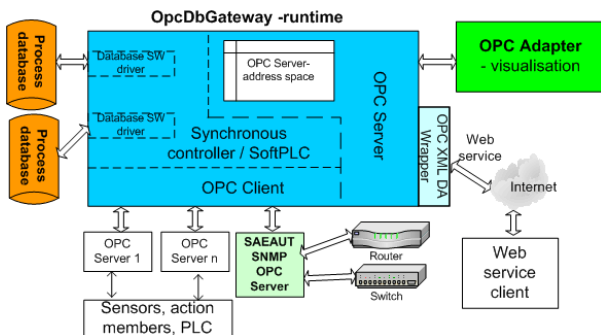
OpcDbGateway -runtime

Process database

Database SW driver

OPC Server-address space

OPC Server

OPC Adapter - visualisation

Process database

Database SW driver

Synchronous controller / SoftPLC

OPC Client

OPC XML DA Wrapper

Web service

Internet

OPC Server 1

OPC Server n

SAEAUT SNMP OPC Server

Router

Switch

Web service client

Sensors, action members, PLC